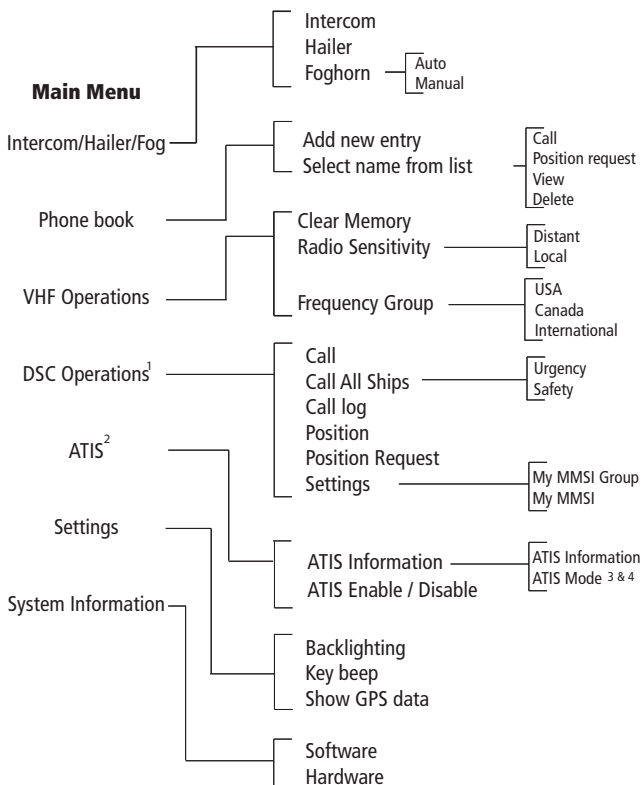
Main Menu

Intercom/Hailer/Fog

Intercom
Hailer
Foghorn

Auto
Manual

Phone book

Add new entry
Select name from list

Call
Position request
View
Delete

VHF Operations

Clear Memory
Radio Sensitivity

Distant
Local

Frequency Group

USA
Canada
International

DSC Operations$^1$

Call
Call All Ships

Urgency
Safety

Call log
Position
Position Request
Settings

My MMSI Group
My MMSI

ATIS$^2$

Settings

ATIS Information
ATIS Enable / Disable

ATIS Information
ATIS Mode $^{3 \& 4}$

System Information

Backlighting
Key beep
Show GPS data

Software
Hardware